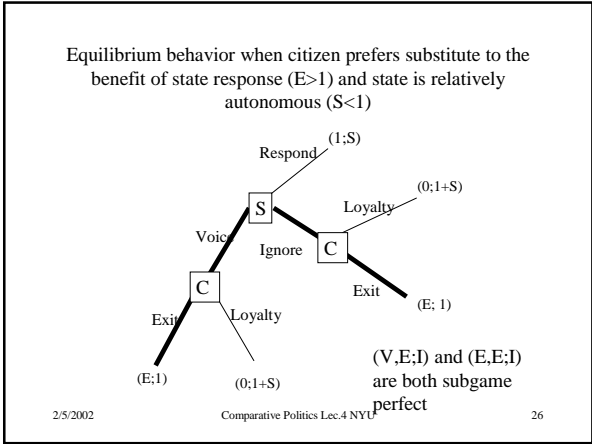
Equilibrium behavior when citizen prefers substitute to the benefit of state response (E>1) and state is relatively autonomous (S<1)

(1;S)

Respond

(0;1+S)

Loyalty

S

Voice

Ignore

C

Exit

(E; 1)

C

Exit

Loyalty

(V,E;I) and (E,E;I) are both subgame perfect

(E;1)

(0;1+S)

2/5/2002

Comparative Politics Lec.4 NYU

26